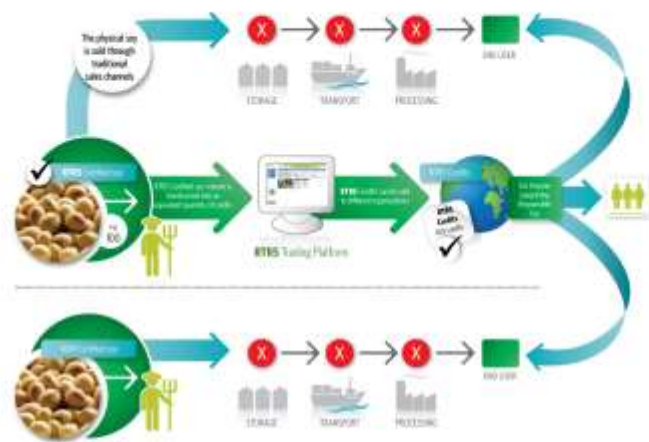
The physical soy is sold through traditional sales channels

X X X

END USER

STORAGE TRANSPORT PROCESSING

RTRS Certified

RTRS Credits are issued in transferable title per equivalent quantity (in tons)

RTRS Credits can be sold to different organizations

RTRS Trading Platform

RTRS Credits

RTRS Credits

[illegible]

X X X

END USER

STORAGE TRANSPORT PROCESSING

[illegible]